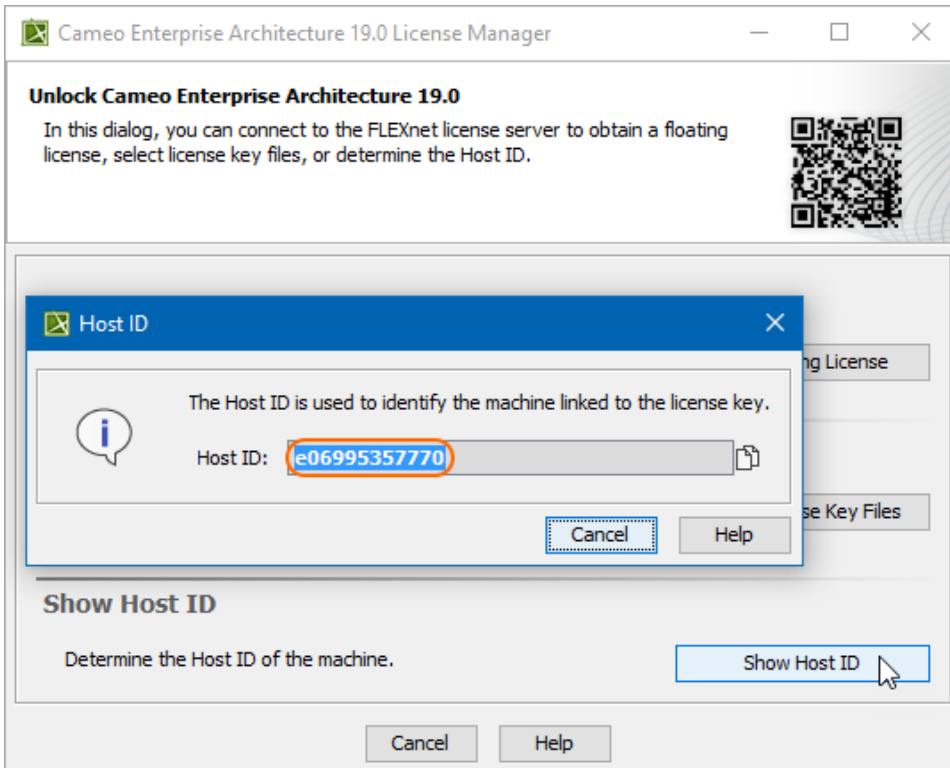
Cameo Enterprise Architecture 19.0 License Manager

Unlock Cameo Enterprise Architecture 19.0

In this dialog, you can connect to the FLEXnet license server to obtain a floating license, select license key files, or determine the Host ID.

Host ID

The Host ID is used to identify the machine linked to the license key.

Host ID: e06995357770

Cancel

Help

ng License

se Key Files

Show Host ID

Determine the Host ID of the machine.

Show Host ID

Cancel

Help